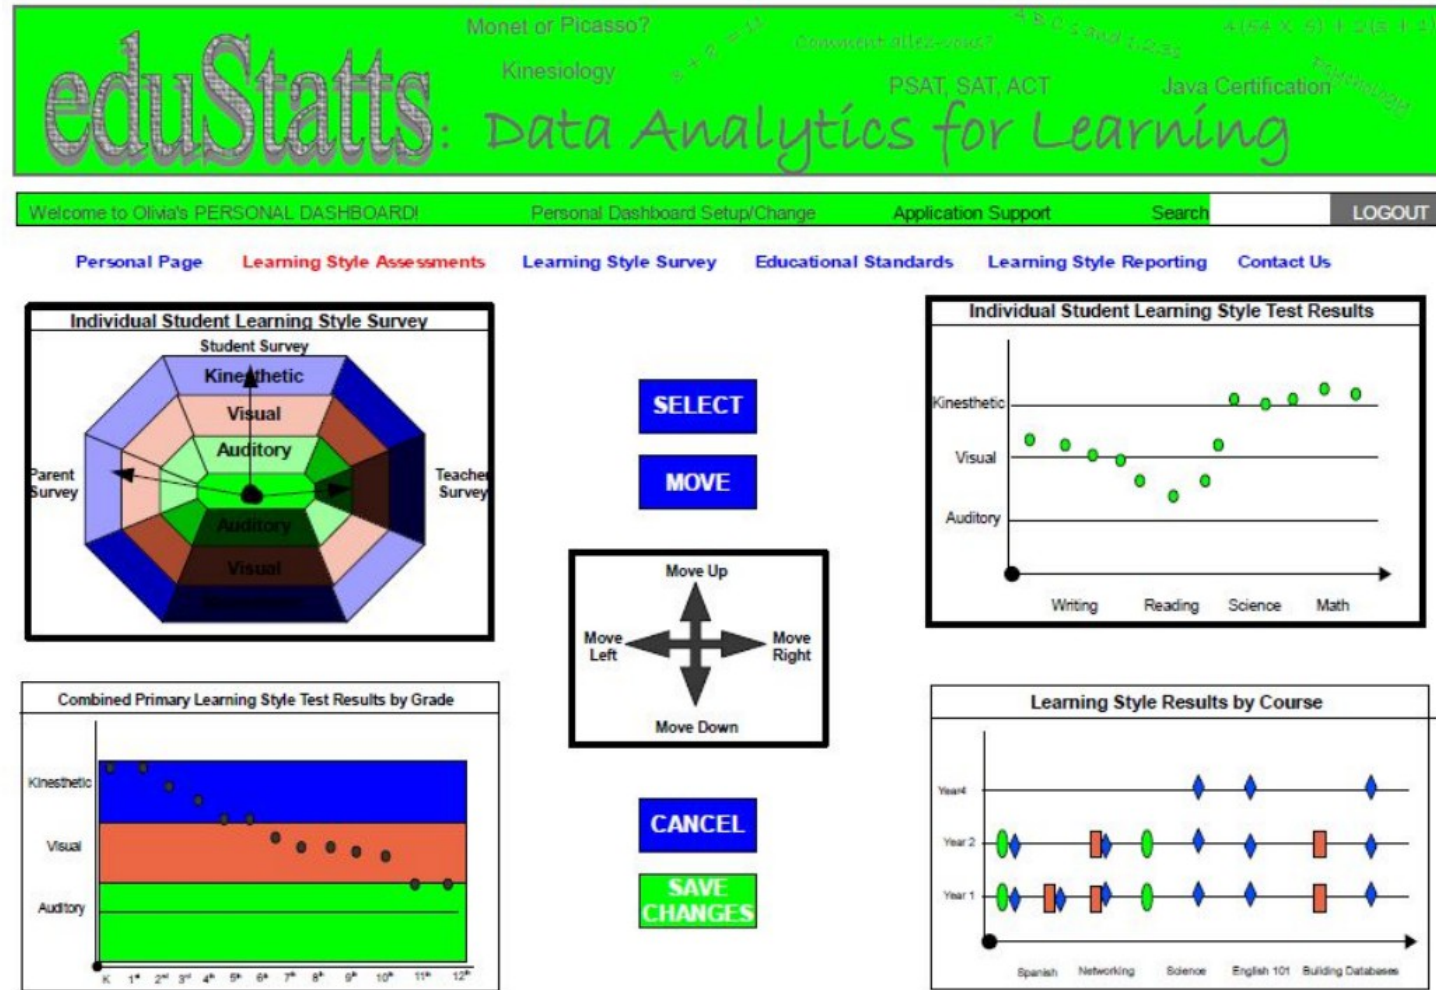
eduStatts: Data Analytics for Learning

Monet or Picasso?
Kinesiology
Comment allez-vous?
PSAT, SAT, ACT
Java Certification
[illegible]

Welcome to Olivia's PERSONAL DASHBOARD!
Personal Dashboard Setup/Change
Application Support
Search
LOGOUT

Personal Page
Learning Style Assessments
Learning Style Survey
Educational Standards
Learning Style Reporting
Contact Us

Individual Student Learning Style Survey
Student Survey
Kinesthetic
Visual
Auditory
Parent Survey
Teacher Survey
Auditory
Visual
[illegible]

SELECT
MOVE

Move Up
Move Left
Move Right
Move Down

CANCEL
SAVE CHANGES

Individual Student Learning Style Test Results
Kinesthetic
Visual
Auditory
Writing
Reading
Science
Math

Combined Primary Learning Style Test Results by Grade
Kinesthetic
Visual
Auditory
K $1^{st}$ $2^{nd}$ $3^{rd}$ $4^{th}$ $5^{th}$ $6^{th}$ $7^{th}$ $8^{th}$ $9^{th}$ $10^{th}$ $11^{th}$ $12^{th}$

Learning Style Results by Course
Year4
Year 2
Year 1
Spanish
Networking
Science
English 101
Building Databases